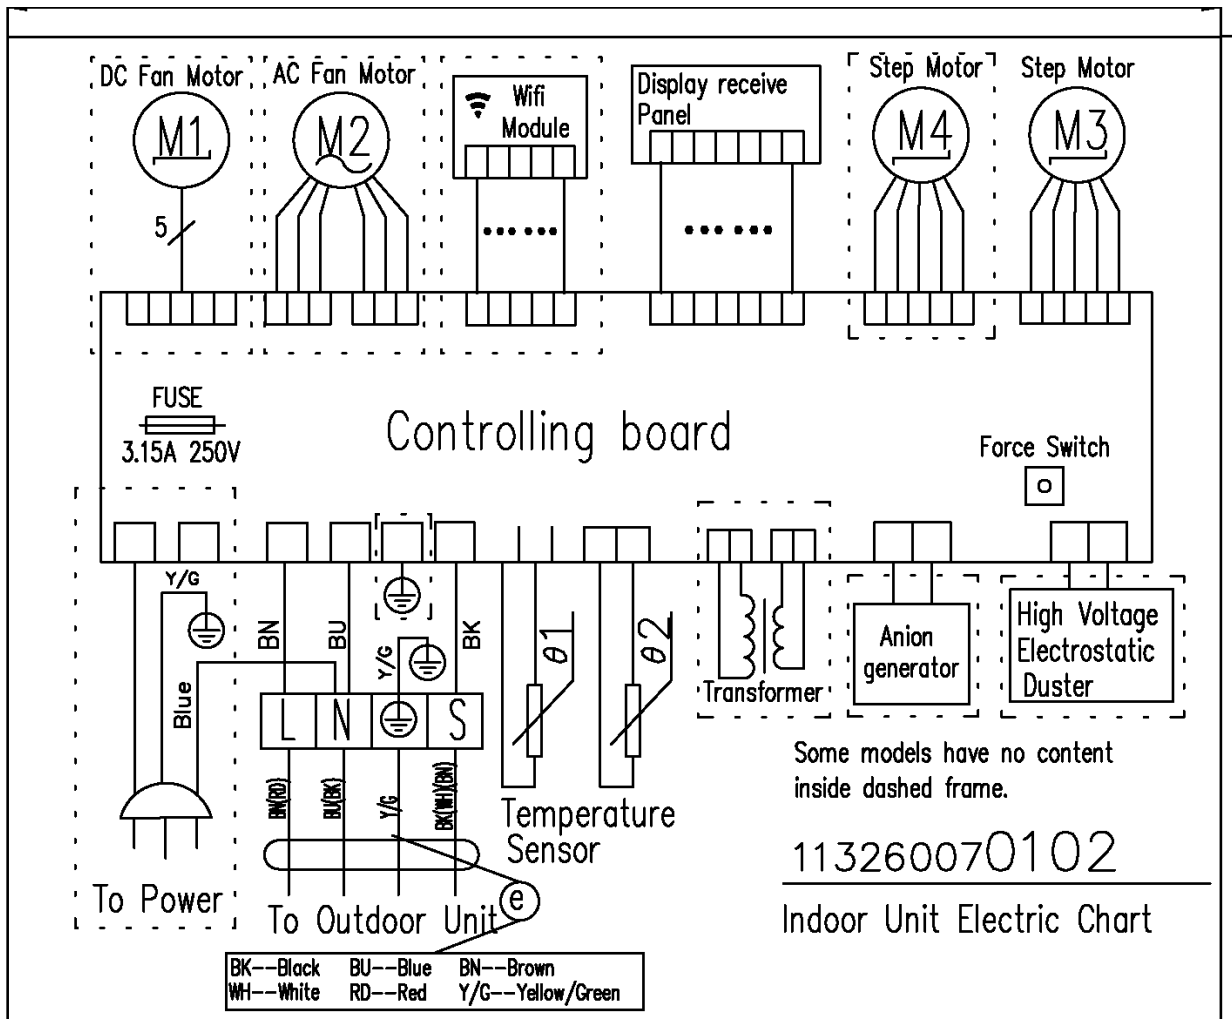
DC Fan Motor
M1
5
AC Fan Motor
M2
Wifi Module
Display receive Panel
Step Motor
M4
Step Motor
M3

FUSE
3.15A 250V

Controlling board

Force Switch

Y/G
Blue
BN
BU
Y/G
BK
L
N
S
$\theta 1$
$\theta 2$
Transformer
Anion generator
High Voltage Electrostatic Duster

BN(RD)
BU(BK)
Y/G
BK(WH)(BN)

Temperature Sensor

Some models have no content inside dashed frame.

113260070102

To Power
To Outdoor Unit
e

Indoor Unit Electric Chart

BK--Black BU--Blue BN--Brown
WH--White RD--Red Y/G--Yellow/Green